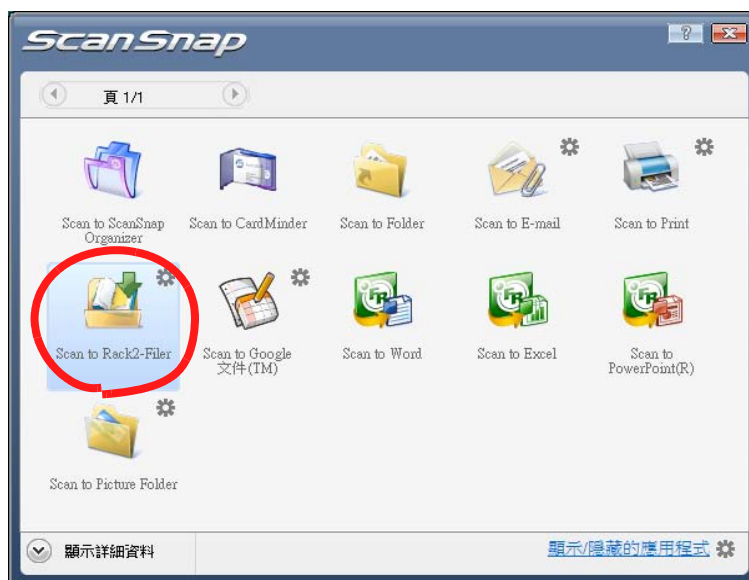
ScanSnap

?

頁 1/1

Scan to ScanSnap Organizer

Scan to CardMinder

Scan to Folder

Scan to E-mail

Scan to Print

Scan to Rack2-Filer

Scan to Google 文件(TM)

Scan to Word

Scan to Excel

Scan to PowerPoint(R)

Scan to Picture Folder

顯示詳細資料

顯示/隱藏的應用程式